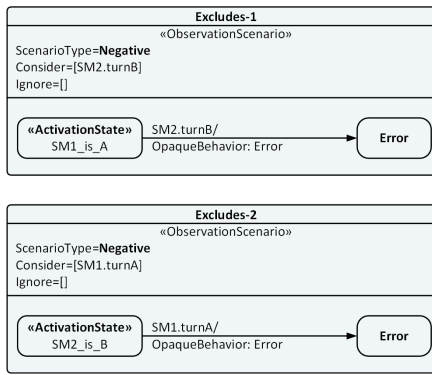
Excludes-1
«ObservationScenario»
ScenarioType=Negative
Consider=[SM2.turnB]
Ignore=[]

«ActivationState»
SM1_is_A

SM2.turnB/
OpaqueBehavior: Error

Error

Excludes-2
«ObservationScenario»
ScenarioType=Negative
Consider=[SM1.turnA]
Ignore=[]

«ActivationState»
SM2_is_B

SM1.turnA/
OpaqueBehavior: Error

Error